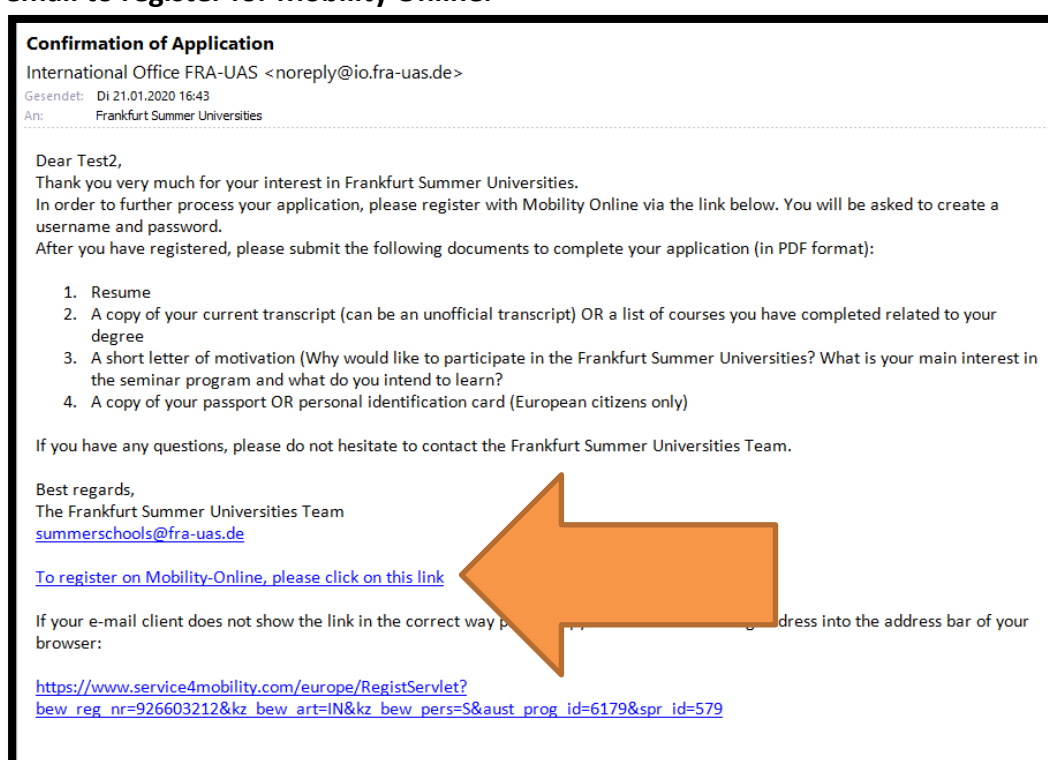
Email to register for Mobility Online:

Confirmation of Application

International Office FRA-UAS <noreply@io.fra-uas.de>

Gesendet: Di 21.01.2020 16:43

An: Frankfurt Summer Universities

Dear Test2,

Thank you very much for your interest in Frankfurt Summer Universities.

In order to further process your application, please register with Mobility Online via the link below. You will be asked to create a username and password.

After you have registered, please submit the following documents to complete your application (in PDF format):

1. Resume
2. A copy of your current transcript (can be an unofficial transcript) OR a list of courses you have completed related to your degree
3. A short letter of motivation (Why would like to participate in the Frankfurt Summer Universities? What is your main interest in the seminar program and what do you intend to learn?
4. A copy of your passport OR personal identification card (European citizens only)

If you have any questions, please do not hesitate to contact the Frankfurt Summer Universities Team.

Best regards,
The Frankfurt Summer Universities Team
summerschools@fra-uas.de

To register on Mobility-Online, please click on this link

If your e-mail client does not show the link in the correct way p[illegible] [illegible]dress into the address bar of your browser:

https://www.service4mobility.com/europe/RegistServlet?bew_reg_nr=926603212&kz_bew_art=IN&kz_bew_pers=S&aust_prog_id=6179&spr_id=579